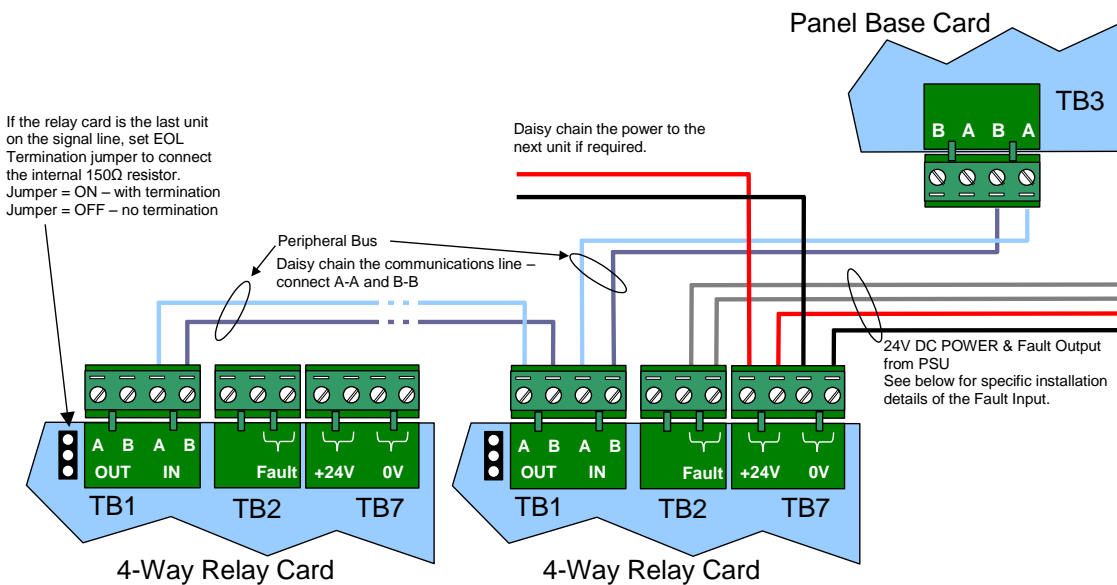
Panel Base Card

TB3

B A B A

If the relay card is the last unit on the signal line, set EOL Termination jumper to connect the internal 150Ω resistor.
Jumper = ON – with termination
Jumper = OFF – no termination

Daisy chain the power to the next unit if required.

Peripheral Bus

Daisy chain the communications line – connect A-A and B-B

24V DC POWER & Fault Output from PSU
See below for specific installation details of the Fault Input.

A B A B
OUT IN

Fault

+24V 0V

TB1 TB2 TB7

4-Way Relay Card

A B A B
OUT IN

Fault

+24V 0V

TB1 TB2 TB7

4-Way Relay Card